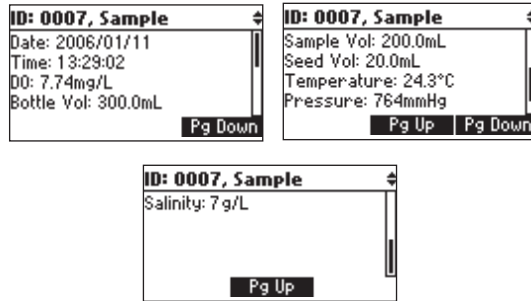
ID: 0007, Sample
Date: 2006/01/11
Time: 13:29:02
DO: 7.74mg/L
Bottle Vol: 300.0mL
Pg Down

ID: 0007, Sample
Sample Vol: 200.0mL
Seed Vol: 20.0mL
Temperature: 24.3°C
Pressure: 764mmHg
Pg Up
Pg Down

ID: 0007, Sample
Salinity: 7g/L
Pg Up